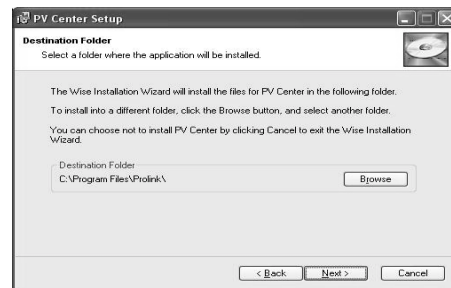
PV Center Setup

Destination Folder
Select a folder where the application will be installed.

The Wise Installation Wizard will install the files for PV Center in the following folder.

To install into a different folder, click the Browse button, and select another folder.

You can choose not to install PV Center by clicking Cancel to exit the Wise Installation Wizard.

Destination Folder
C:\Program Files\Prolink\

Browse

< Back
Next >
Cancel